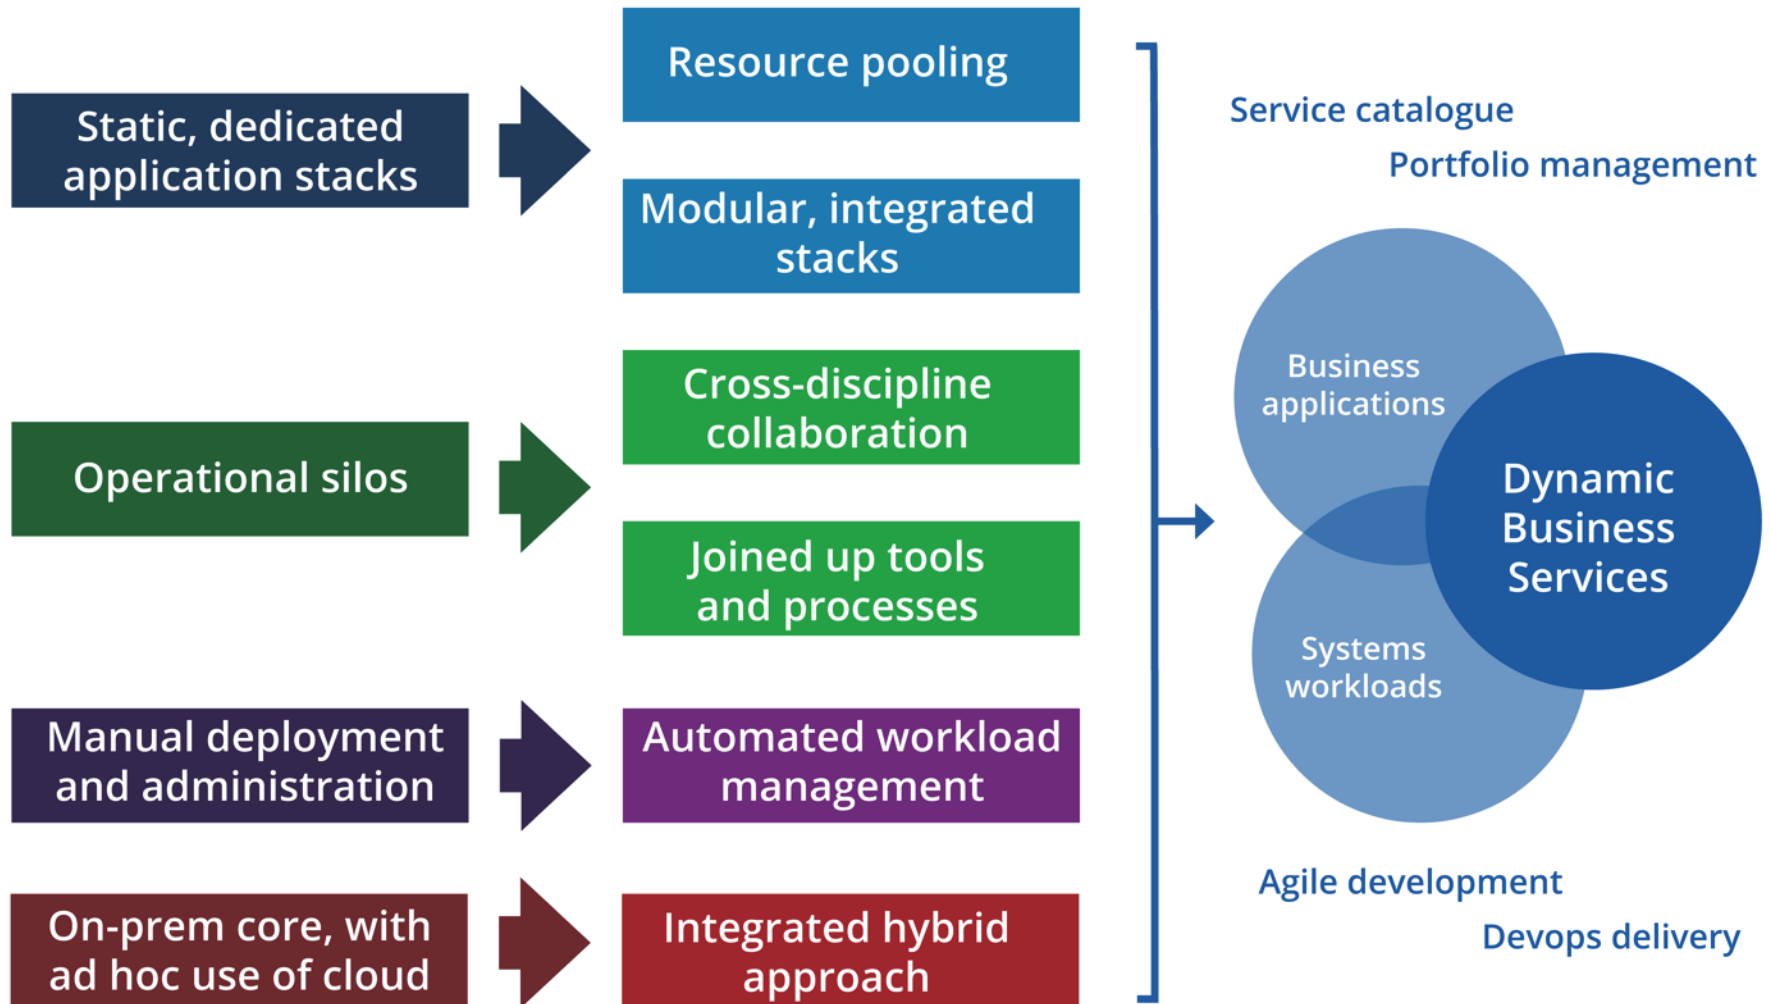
Static, dedicated application stacks

Resource pooling

Modular, integrated stacks

Operational silos

Cross-discipline collaboration

Joined up tools and processes

Manual deployment and administration

Automated workload management

On-prem core, with ad hoc use of cloud

Integrated hybrid approach

Service catalogue

Portfolio management

Business applications

Dynamic Business Services

Systems workloads

Agile development

Devops delivery